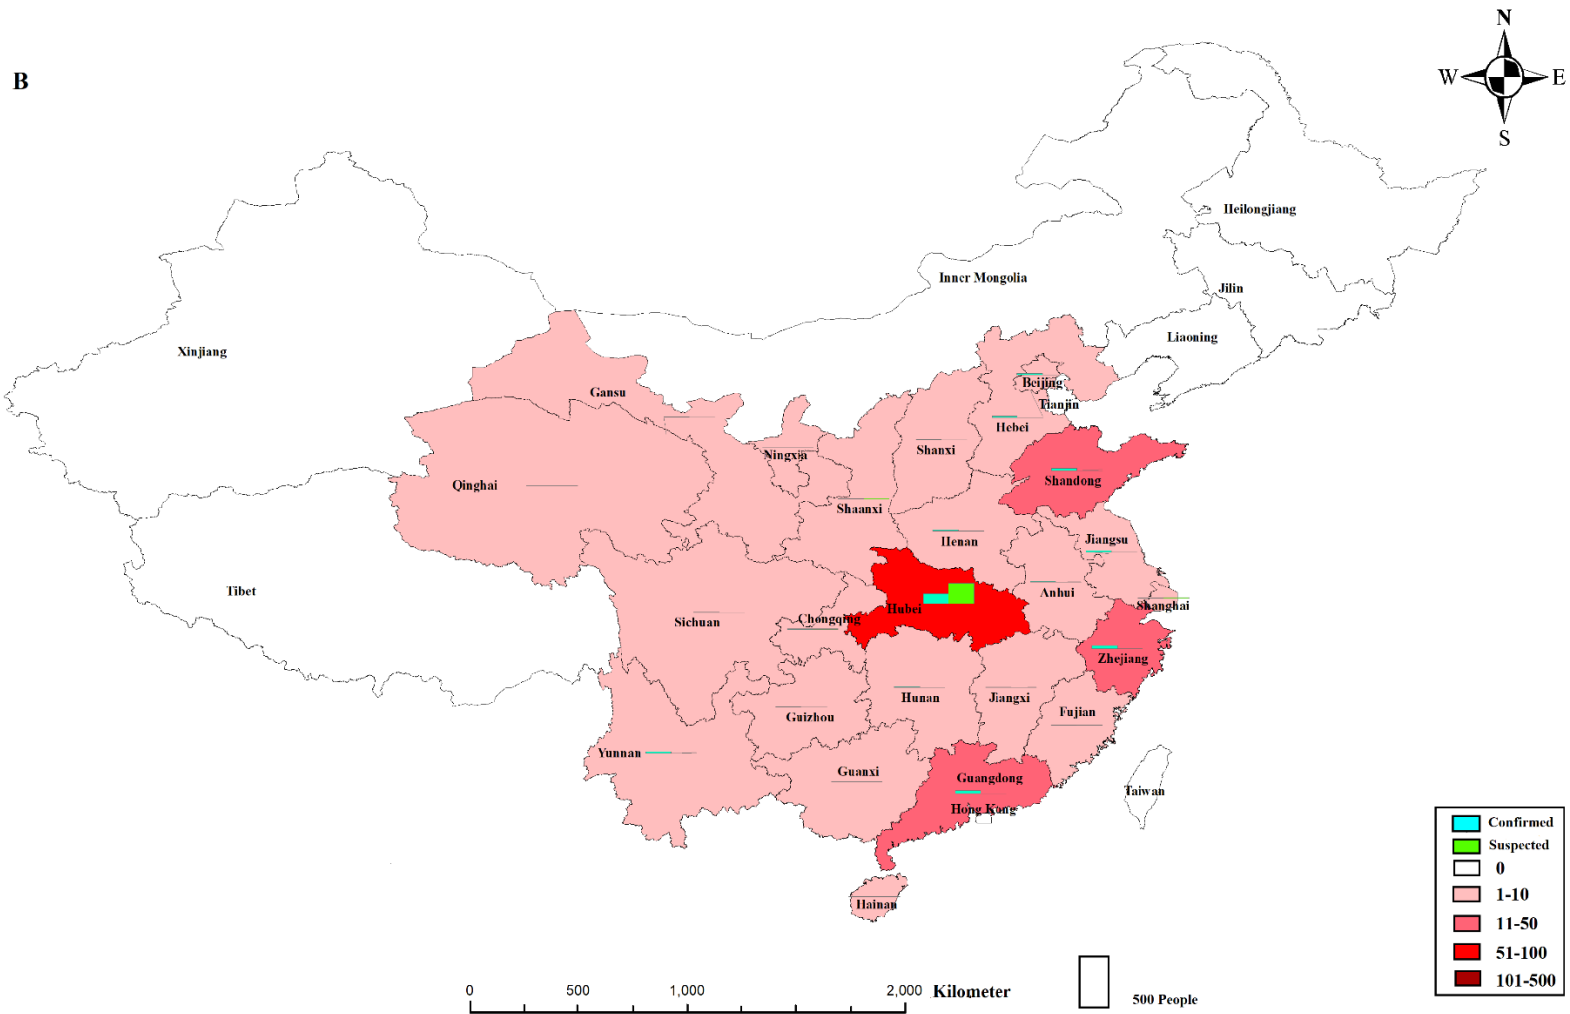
B

N
W
E
S

Heilongjiang
Jilin
Inner Mongolia
Liaoning
Xinjiang
Gansu
Beijing
Tianjin
Hebei
Shanxi
Ningxia
Qinghai
Shandong
Shaanxi
Henan
Jiangsu
Tibet
Hubei
Anhui
Shanghai
Sichuan
Chongqing
Zhejiang
Hunan
Jiangxi
Guizhou
Fujian
Yunnan
Guanxi
Guangdong
Taiwan
Hong Kong
Hainan

Confirmed
Suspected
0
1-10
11-50
51-100
101-500

0 500 1,000 2,000 Kilometer

500 People